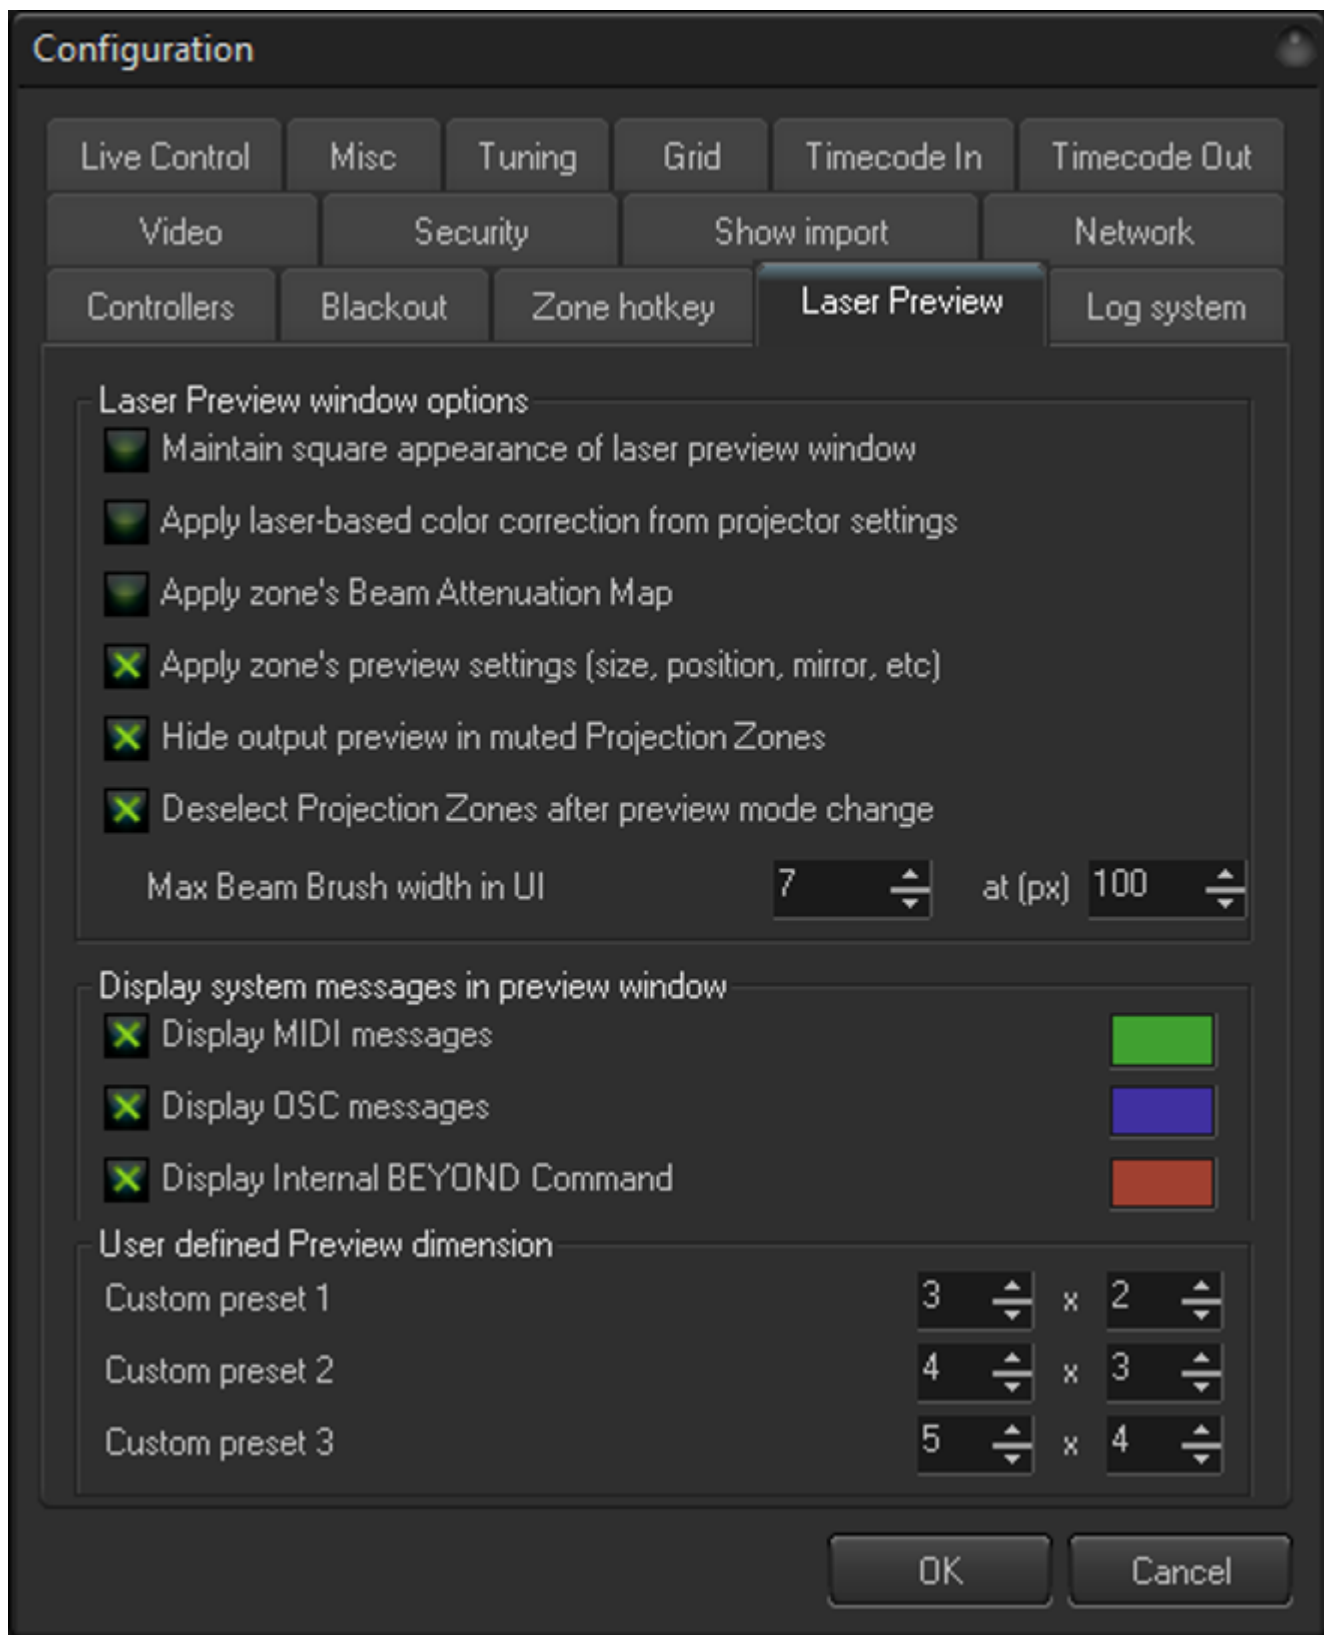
Configuration

Live Control
Misc
Tuning
Grid
Timecode In
Timecode Out
Video
Security
Show import
Network
Controllers
Blackout
Zone hotkey
Laser Preview
Log system

Laser Preview window options
Maintain square appearance of laser preview window
Apply laser-based color correction from projector settings
Apply zone's Beam Attenuation Map
Apply zone's preview settings (size, position, mirror, etc)
Hide output preview in muted Projection Zones
Deselect Projection Zones after preview mode change
Max Beam Brush width in UI 7 at (px) 100

Display system messages in preview window
Display MIDI messages
Display OSC messages
Display Internal BEYOND Command

User defined Preview dimension
Custom preset 1 3 x 2
Custom preset 2 4 x 3
Custom preset 3 5 x 4

OK
Cancel